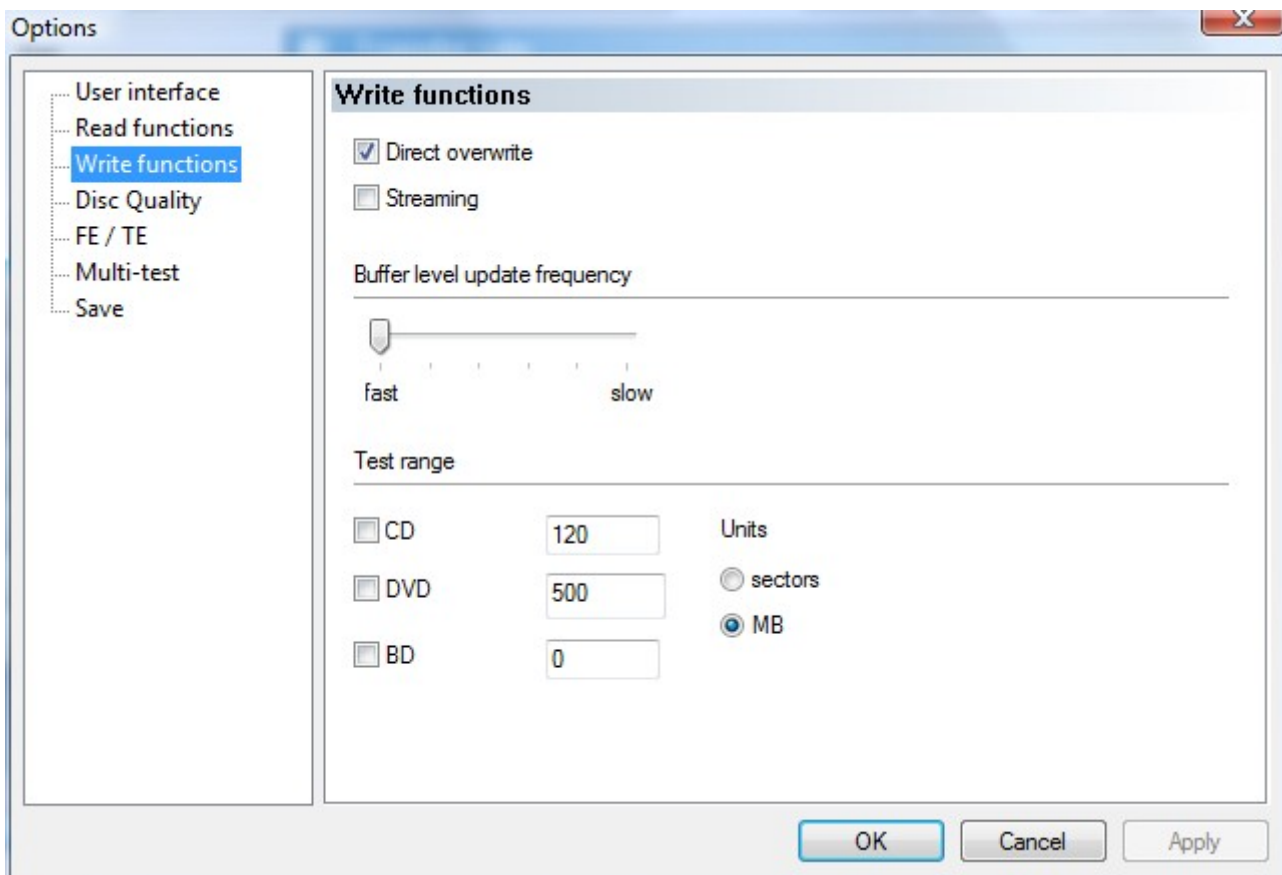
Options

User interface
Read functions
Write functions
Disc Quality
FE / TE
Multi-test
Save

Write functions

Direct overwrite

Streaming

Buffer level update frequency

fast

slow

Test range

CD
120

DVD
500

BD
0

Units

sectors

MB

OK

Cancel

Apply